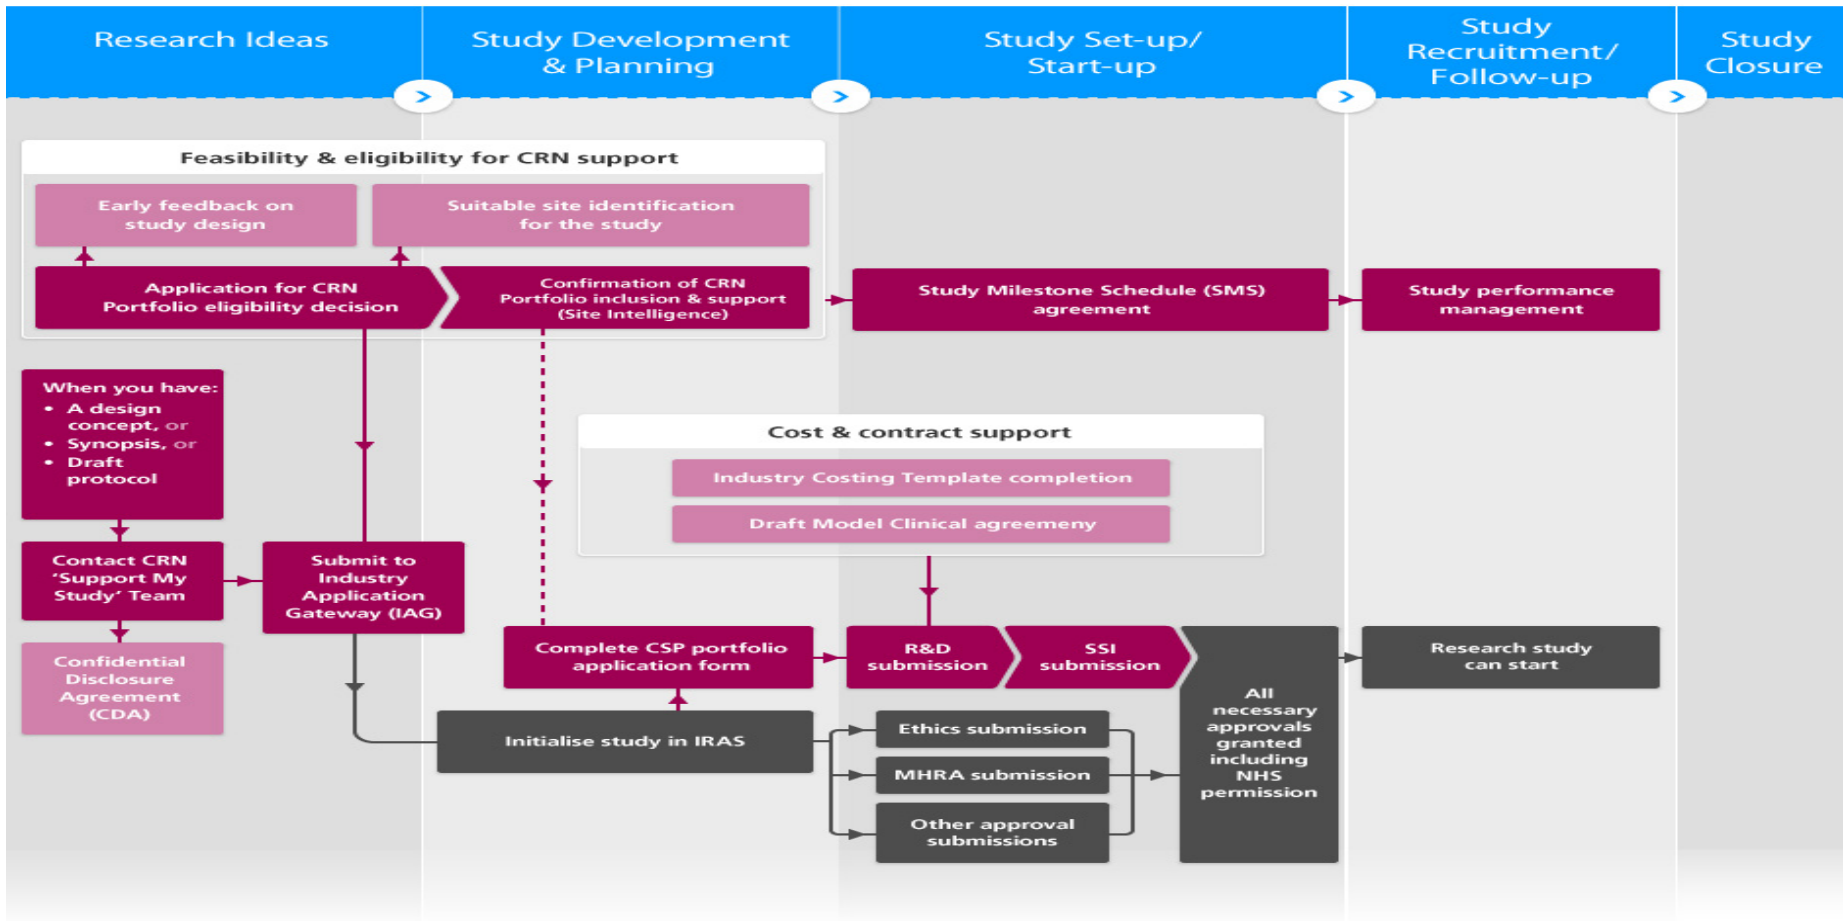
Research Ideas

Study Development & Planning

Study Set-up/ Start-up

Study Recruitment/ Follow-up

Study Closure

Feasibility & eligibility for CRN support

Early feedback on study design

Suitable site identification for the study

Application for CRN Portfolio eligibility decision

Confirmation of CRN Portfolio inclusion & support (Site Intelligence)

Study Milestone Schedule (SMS) agreement

Study performance management

When you have:
• A design concept, or
• Synopsis, or
• Draft protocol

Cost & contract support

Industry Costing Template completion

Draft Model Clinical agreemeny

Contact CRN 'Support My Study' Team

Submit to Industry Application Gateway (IAG)

Confidential Disclosure Agreement (CDA)

Complete CSP portfolio application form

R&D submission

SSI submission

All necessary approvals granted including NHS permission

Research study can start

Initialise study in IRAS

Ethics submission

MHRA submission

Other approval submissions